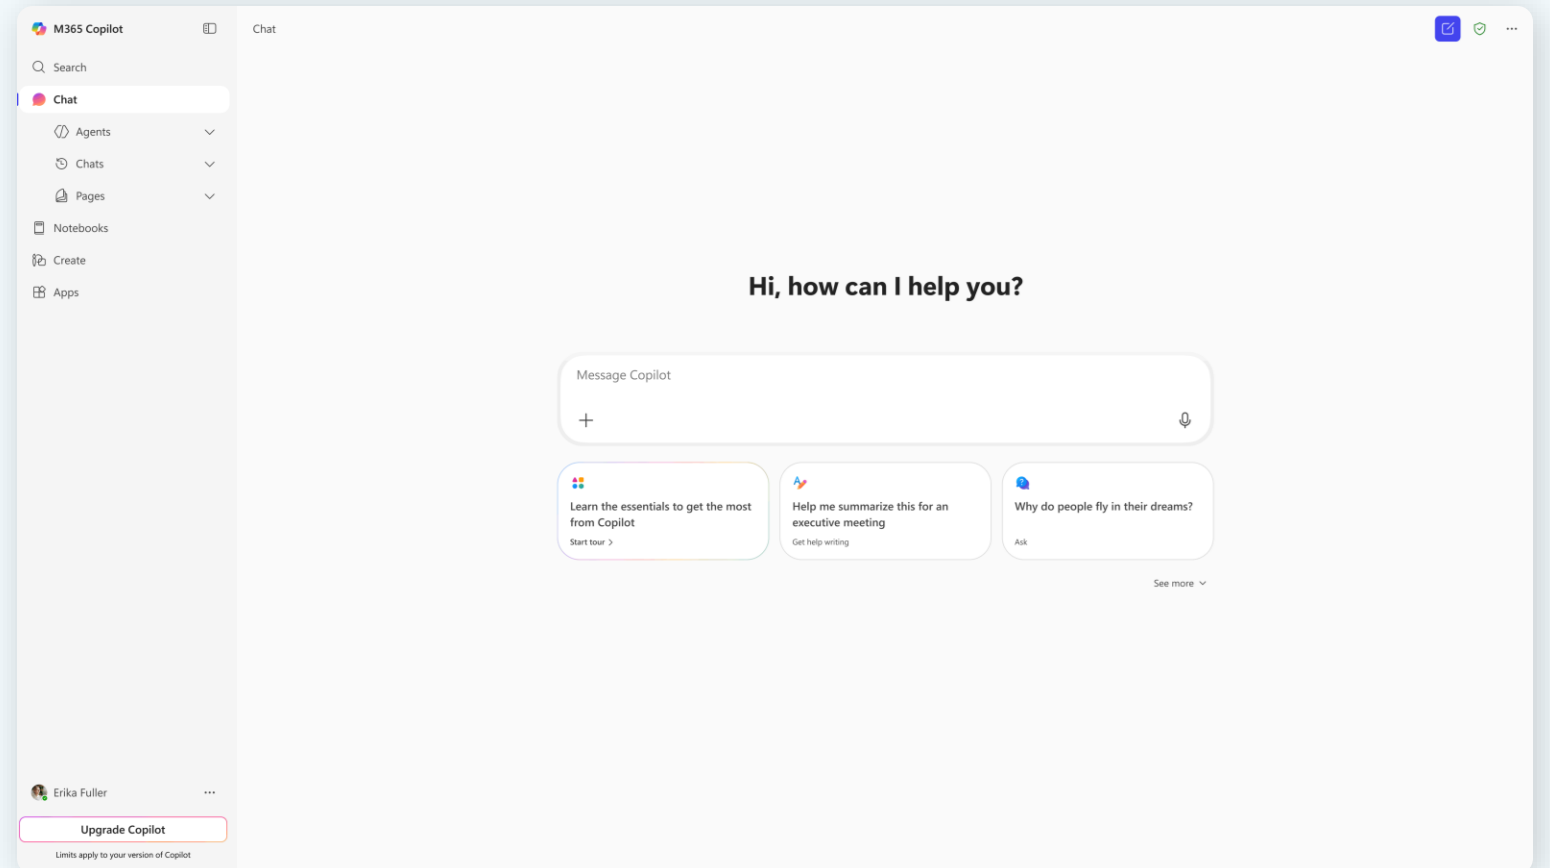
M365 Copilot

Search

Chat

Agents

Chats

Pages

Notebooks

Create

Apps

Erika Fuller

Upgrade Copilot

Limits apply to your version of Copilot

Chat

Hi, how can I help you?

Message Copilot

+

Learn the essentials to get the most from Copilot

Start tour >

Help me summarize this for an executive meeting

Get help writing

Why do people fly in their dreams?

Ask

See more